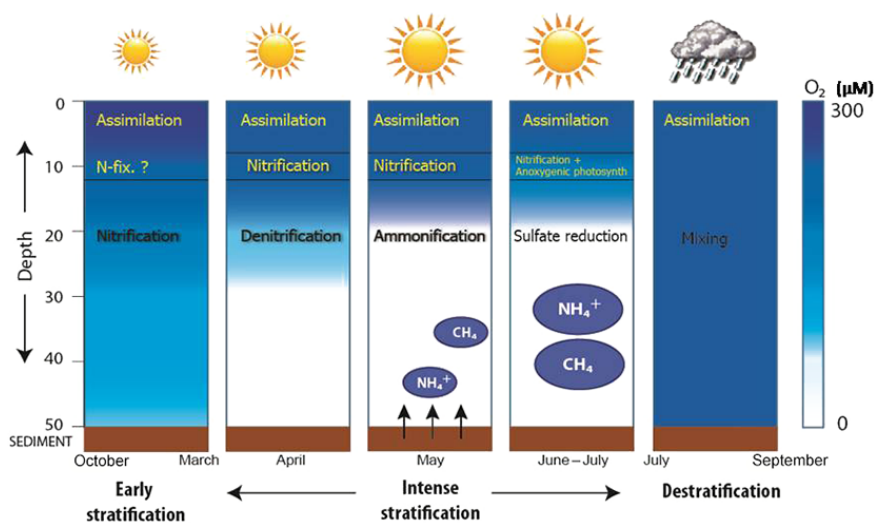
$O_2$ (µM)
300
0

0
10
20
30
40
50
Depth
SEDIMENT

Assimilation
N-fix. ?
Nitrification

Assimilation
Nitrification
Denitrification

Assimilation
Nitrification
Ammonification
$CH_4$
$NH_4^+$

Assimilation
Nitrification + Anoxygenic photosynth
Sulfate reduction
$NH_4^+$
$CH_4$

Assimilation
Mixing

October March
April
May
June – July
July September

Early stratification
Intense stratification
Destratification